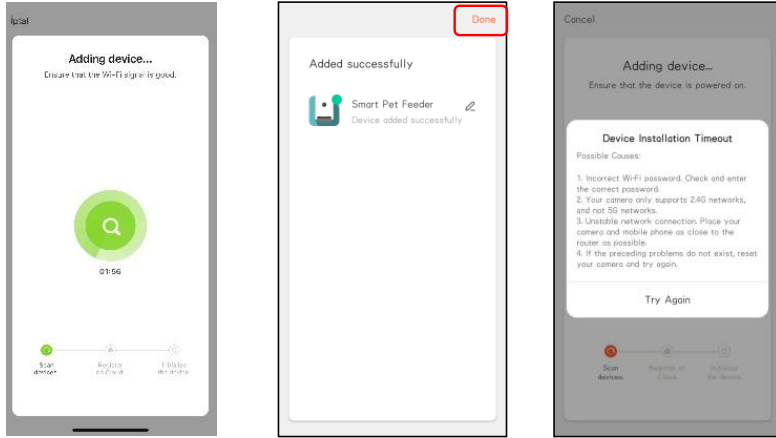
Iptal

Adding device...

Ensure that the Wi-Fi signal is good.

01:56

Scan devices

Register on Cloud

Initialize the device

Done

Added successfully

Smart Pet Feeder

Device added successfully

Cancel

Adding device...

Ensure that the device is powered on.

Device Installation Timeout

Possible Causes:

1. Incorrect Wi-Fi password. Check and enter the correct password.
2. Your camera only supports 2.4G networks, and not 5G networks.
3. Unstable network connection. Place your camera and mobile phone as close to the router as possible.
4. If the preceding problems do not exist, reset your camera and try again.

Try Again

Scan devices

Register on Cloud

Initialize the device